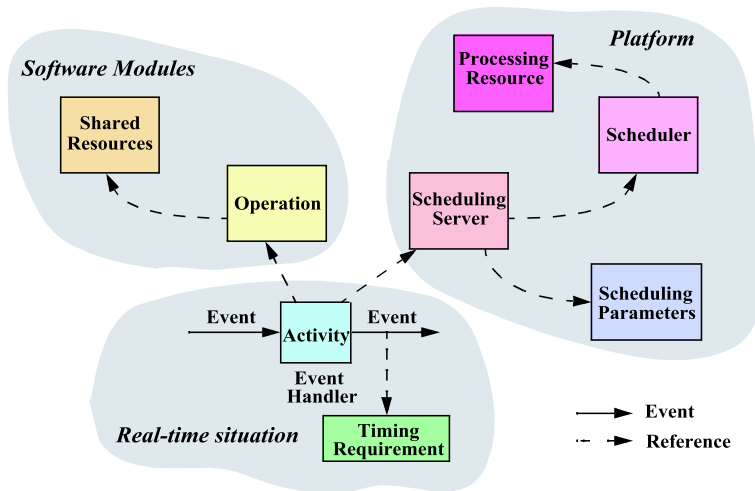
Platform

Processing Resource

Software Modules

Shared Resources

Scheduler

Operation

Scheduling Server

Scheduling Parameters

Event

Activity

Event

Event Handler

Timing Requirement

Real-time situation

Event

Reference